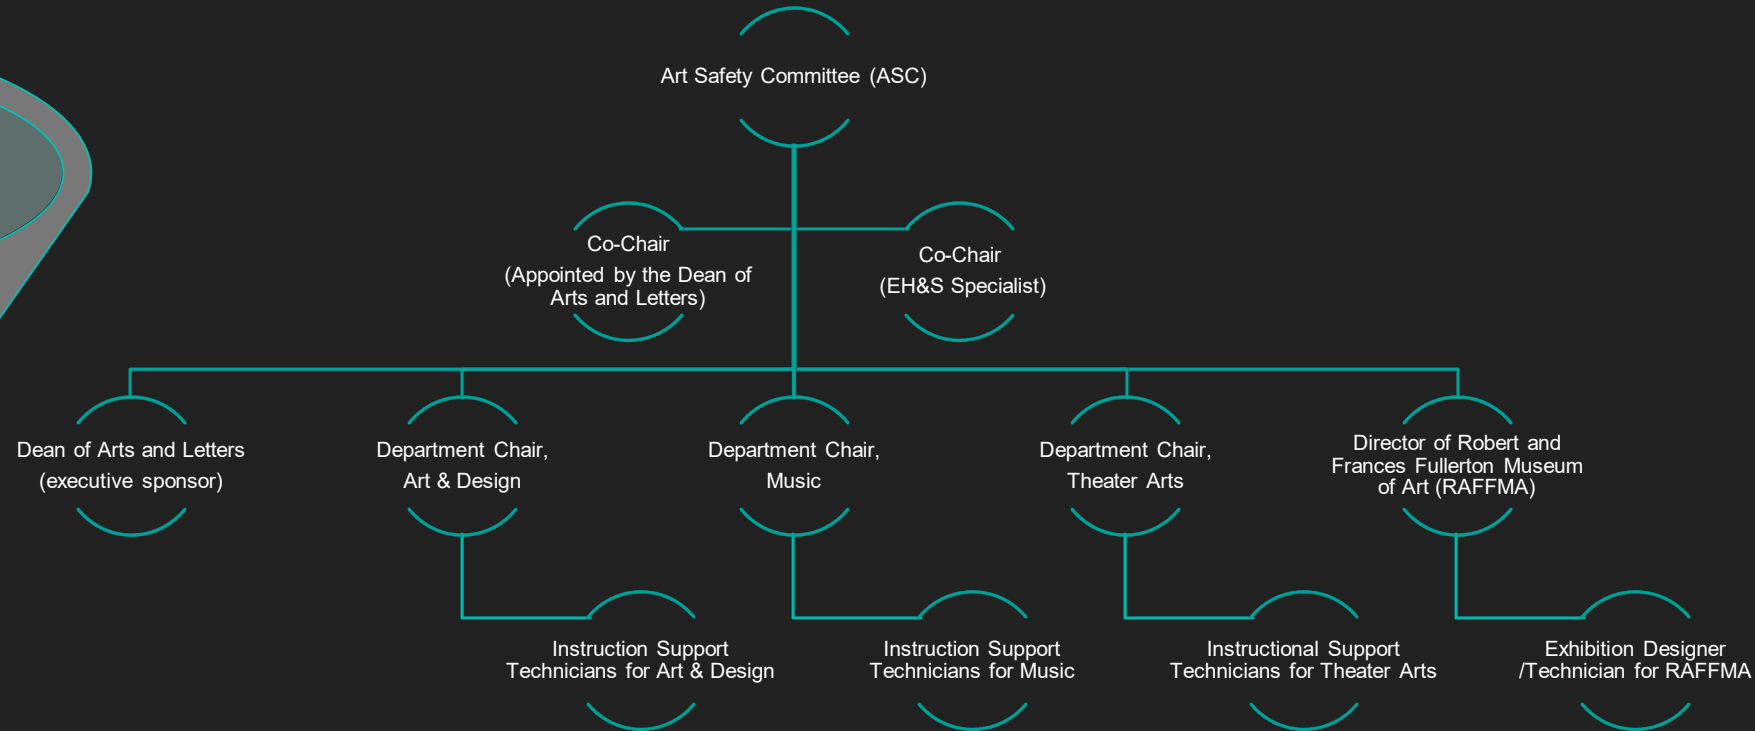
Art Safety Committee (ASC)

Co-Chair
(Appointed by the Dean of Arts and Letters)

Co-Chair
(EH&S Specialist)

Dean of Arts and Letters
(executive sponsor)

Department Chair,
Art & Design

Department Chair,
Music

Department Chair,
Theater Arts

Director of Robert and Frances Fullerton Museum of Art (RAFFMA)

Instruction Support Technicians for Art & Design

Instruction Support Technicians for Music

Instructional Support Technicians for Theater Arts

Exhibition Designer /Technician for RAFFMA